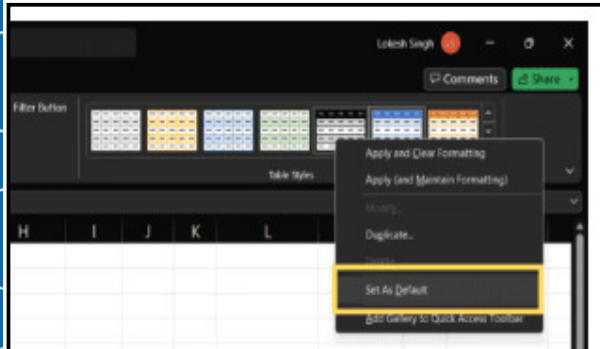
Lokesh Singh

Comments

Share

Filter Button

Table Styles

Apply and Clear Formatting

Apply (and Maintain Formatting)

Modify...

Duplicate...

Delete

Set As Default

Add Gallery to Quick Access Toolbar

H

I

J

K

L